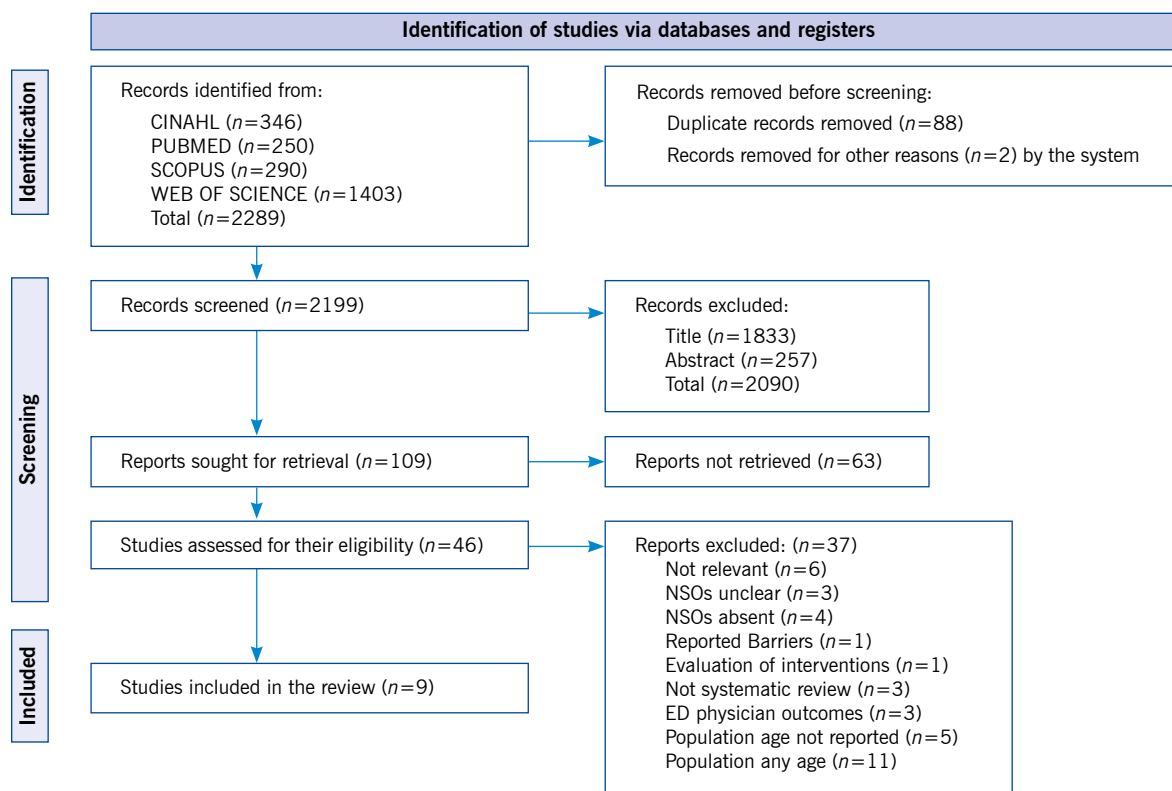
Identification of studies via databases and registers

Identification

Records identified from:
CINAHL ($n$=346)
PUBMED ($n$=250)
SCOPUS ($n$=290)
WEB OF SCIENCE ($n$=1403)
Total ($n$=2289)

Records removed before screening:
Duplicate records removed ($n$=88)
Records removed for other reasons ($n$=2) by the system

Screening

Records screened ($n$=2199)

Records excluded:
Title ($n$=1833)
Abstract ($n$=257)
Total ($n$=2090)

Reports sought for retrieval ($n$=109)

Reports not retrieved ($n$=63)

Studies assessed for their eligibility ($n$=46)

Reports excluded: ($n$=37)
Not relevant ($n$=6)
NSOs unclear ($n$=3)
NSOs absent ($n$=4)
Reported Barriers ($n$=1)
Evaluation of interventions ($n$=1)
Not systematic review ($n$=3)
ED physician outcomes ($n$=3)
Population age not reported ($n$=5)
Population any age ($n$=11)

Included

Studies included in the review ($n$=9)